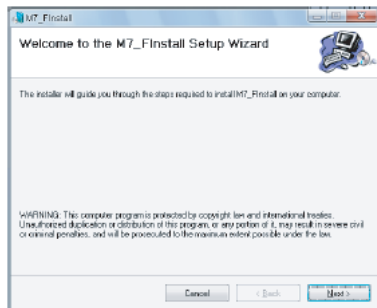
M7_FInstall

Welcome to the M7_FInstall Setup Wizard

The installer will guide you through the steps required to install M7_FInstall on your computer.

WARNING: This computer program is protected by copyright law and international treaties. Unauthorized duplication or distribution of this program, or any portion of it, may result in severe civil or criminal penalties, and will be prosecuted to the maximum extent possible under the law.

Cancel < Back Next >